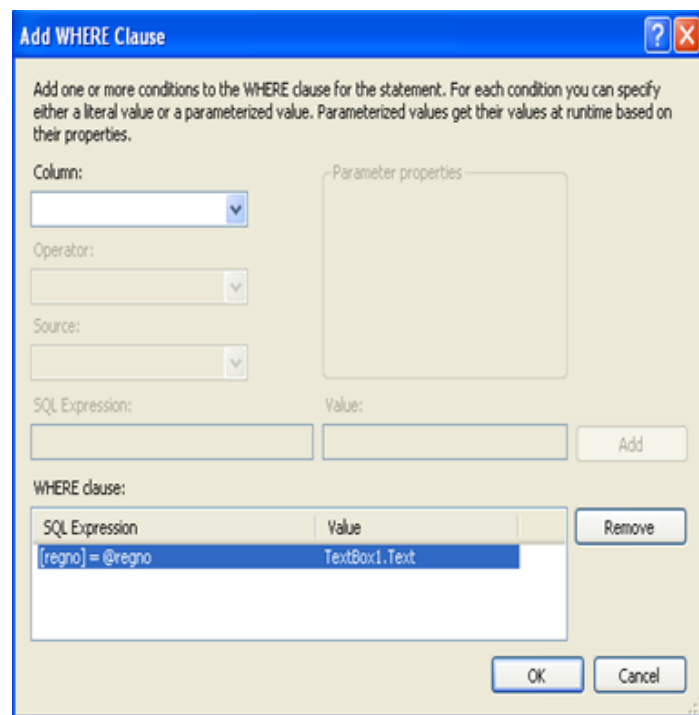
Add WHERE Clause

Add one or more conditions to the WHERE clause for the statement. For each condition you can specify either a literal value or a parameterized value. Parameterized values get their values at runtime based on their properties.

Column:

Parameter properties

Operator:

Source:

SQL Expression:

Value:

Add

WHERE clause:

| SQL Expression | Value |
|---|---|
| [regno] = @regno | TextBox1.Text |

Remove

OK

Cancel